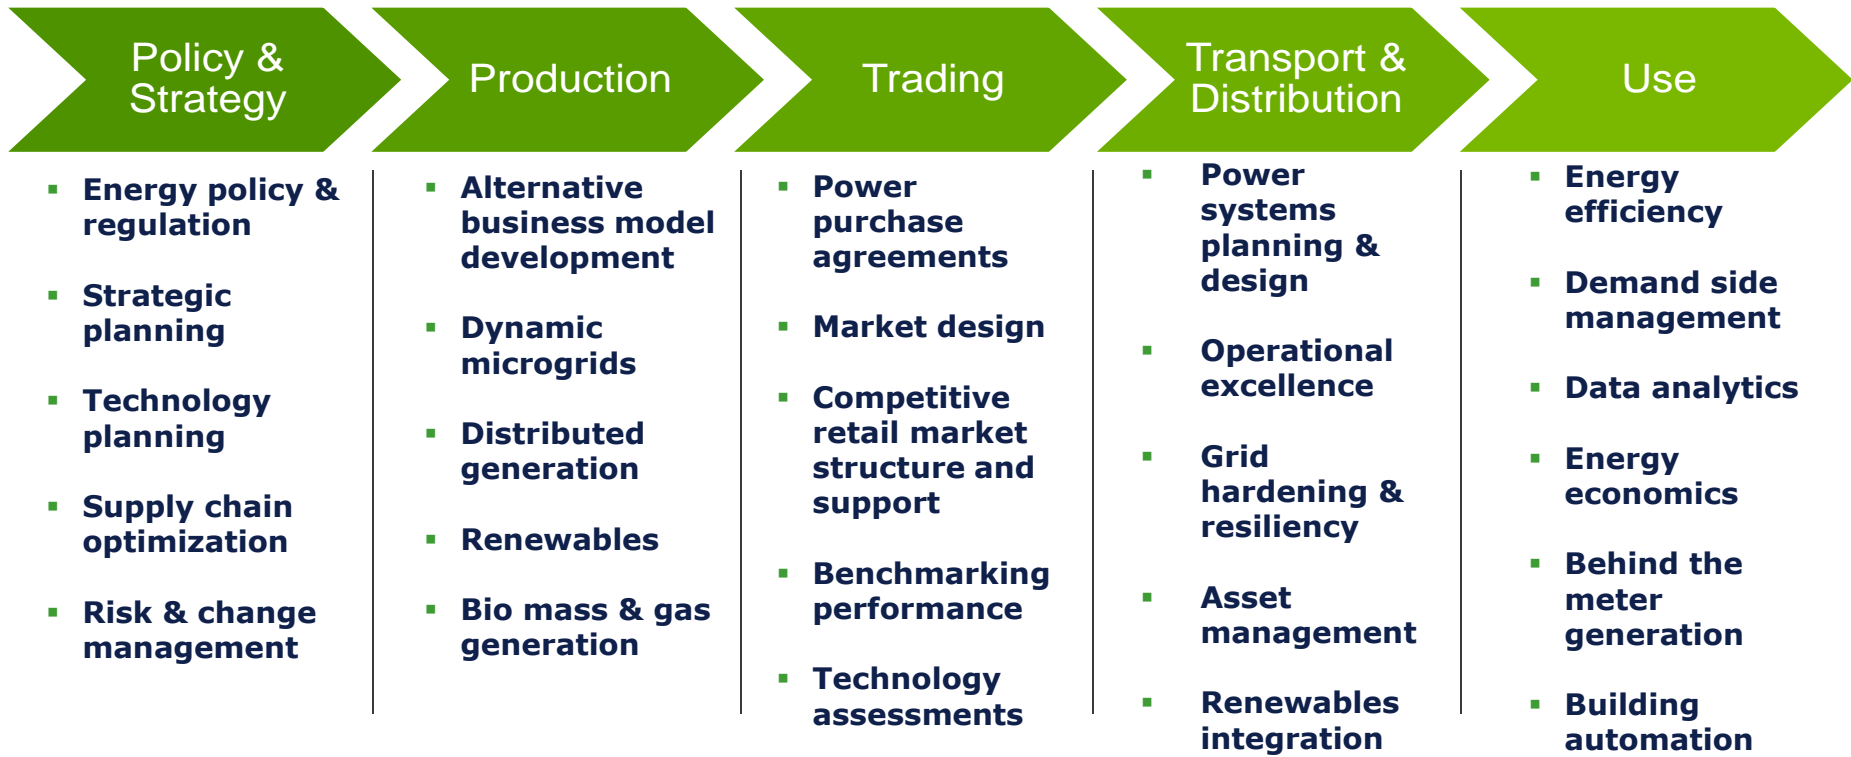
Policy & Strategy

- Energy policy & regulation
- Strategic planning
- Technology planning
- Supply chain optimization
- Risk & change management

Production

- Alternative business model development
- Dynamic microgrids
- Distributed generation
- Renewables
- Bio mass & gas generation

Trading

- Power purchase agreements
- Market design
- Competitive retail market structure and support
- Benchmarking performance
- Technology assessments

Transport & Distribution

- Power systems planning & design
- Operational excellence
- Grid hardening & resiliency
- Asset management
- Renewables integration

Use

- Energy efficiency
- Demand side management
- Data analytics
- Energy economics
- Behind the meter generation
- Building automation